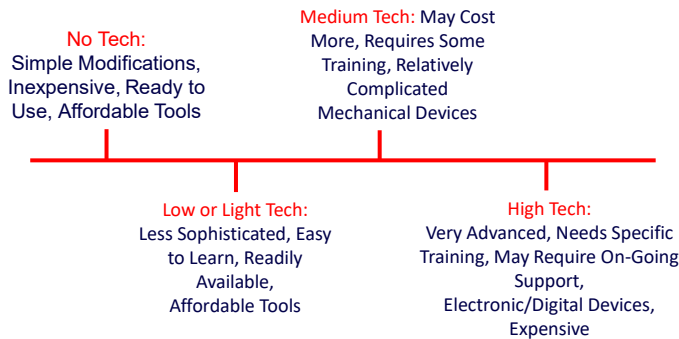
No Tech:
Simple Modifications, Inexpensive, Ready to Use, Affordable Tools

Medium Tech: May Cost More, Requires Some Training, Relatively Complicated Mechanical Devices

Low or Light Tech:
Less Sophisticated, Easy to Learn, Readily Available, Affordable Tools

High Tech:
Very Advanced, Needs Specific Training, May Require On-Going Support, Electronic/Digital Devices, Expensive